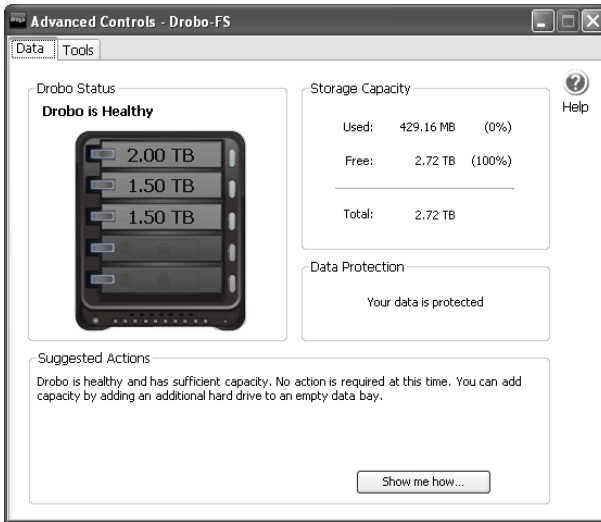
Advanced Controls - Drobo-FS

Data Tools

Drobo Status

Drobo is Healthy

2.00 TB
1.50 TB
1.50 TB

Storage Capacity

| | | |
|---|---|---|
| Used: | 429.16 MB | (0%) |
| Free: | 2.72 TB | (100%) |
| Total: | 2.72 TB | |

Help

Data Protection

Your data is protected

Suggested Actions

Drobo is healthy and has sufficient capacity. No action is required at this time. You can add capacity by adding an additional hard drive to an empty data bay.

Show me how...